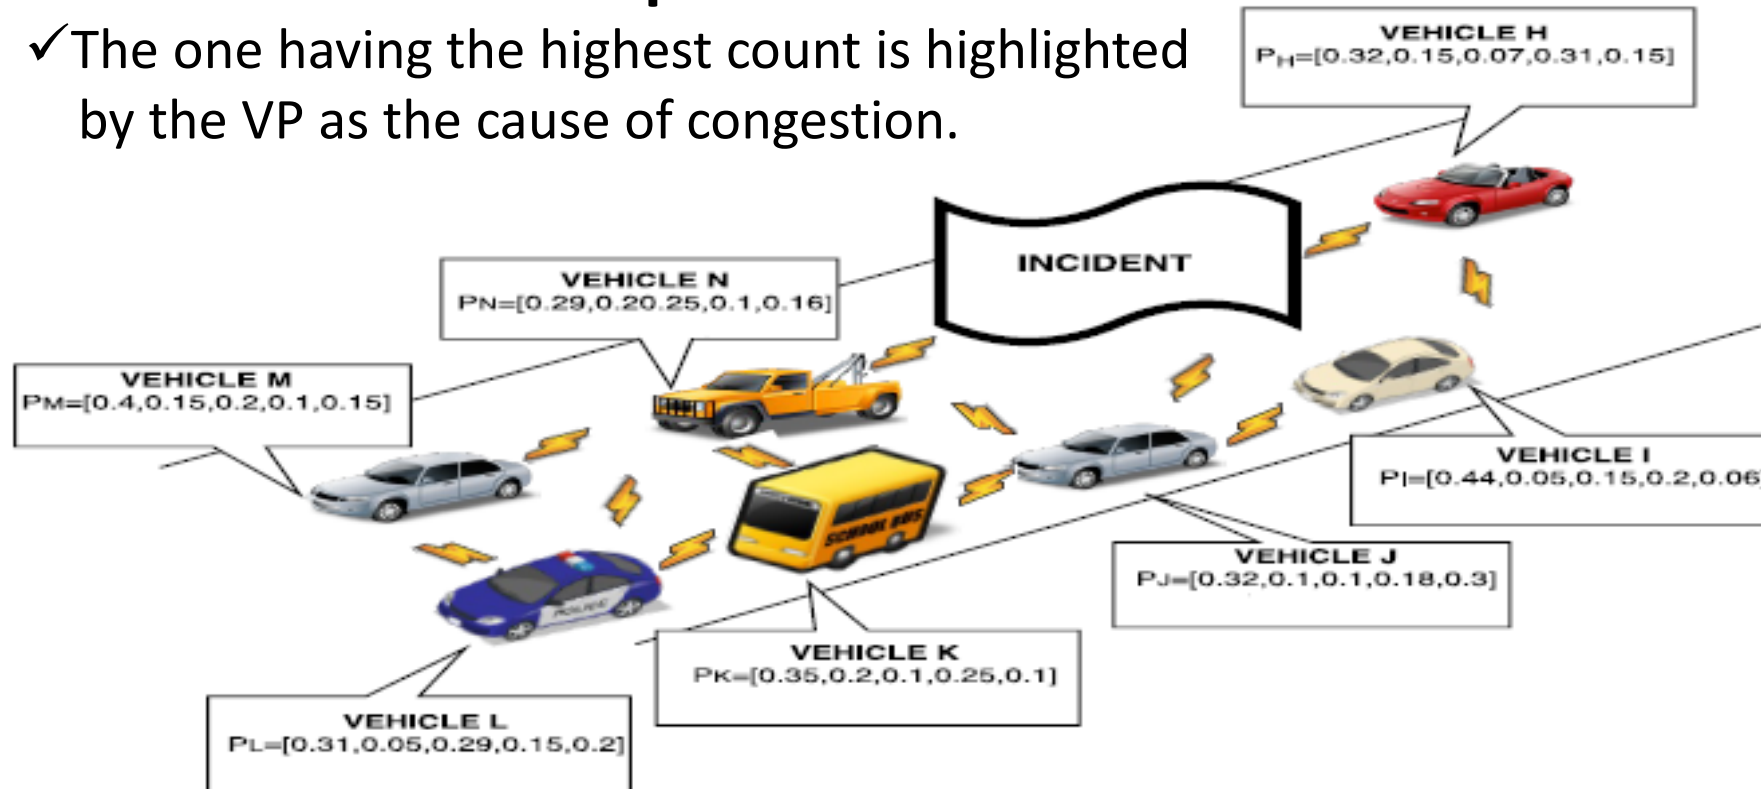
✓The one having the highest count is highlighted by the VP as the cause of congestion.

VEHICLE H
$P_H$=[0.32,0.15,0.07,0.31,0.15]

INCIDENT

VEHICLE N
$P_N$=[0.29,0.20.25,0.1,0.16]

VEHICLE M
$P_M$=[0.4,0.15,0.2,0.1,0.15]

VEHICLE I
$P_I$=[0.44,0.05,0.15,0.2,0.06

VEHICLE J
$P_J$=[0.32,0.1,0.1,0.18,0.3]

VEHICLE K
$P_K$=[0.35,0.2,0.1,0.25,0.1]

VEHICLE L
$P_L$=[0.31,0.05,0.29,0.15,0.2]